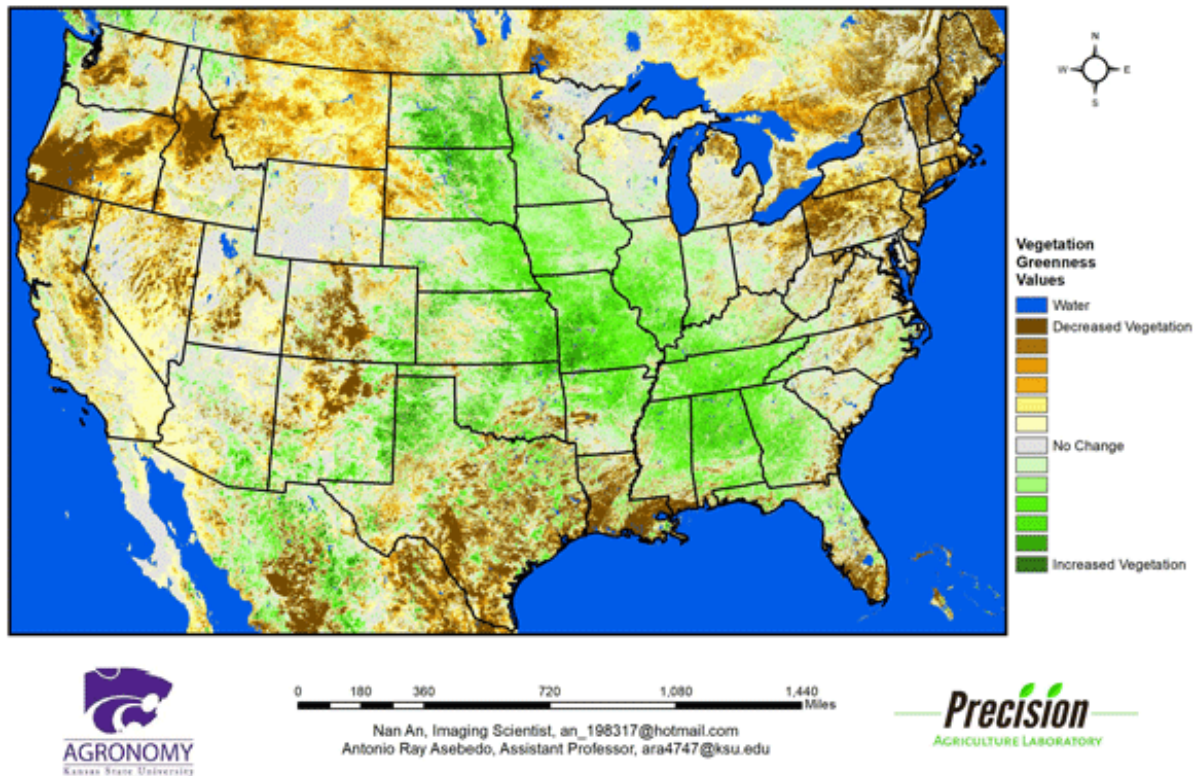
N
W E
S

Vegetation Greenness Values
Water
Decreased Vegetation
No Change
Increased Vegetation

AGRONOMY
Kansas State University

0 180 360 720 1,080 1,440 Miles
Nan An, Imaging Scientist, an_198317@hotmail.com
Antonio Ray Asebedo, Assistant Professor, ara4747@ksu.edu

Precision
Agriculture Laboratory